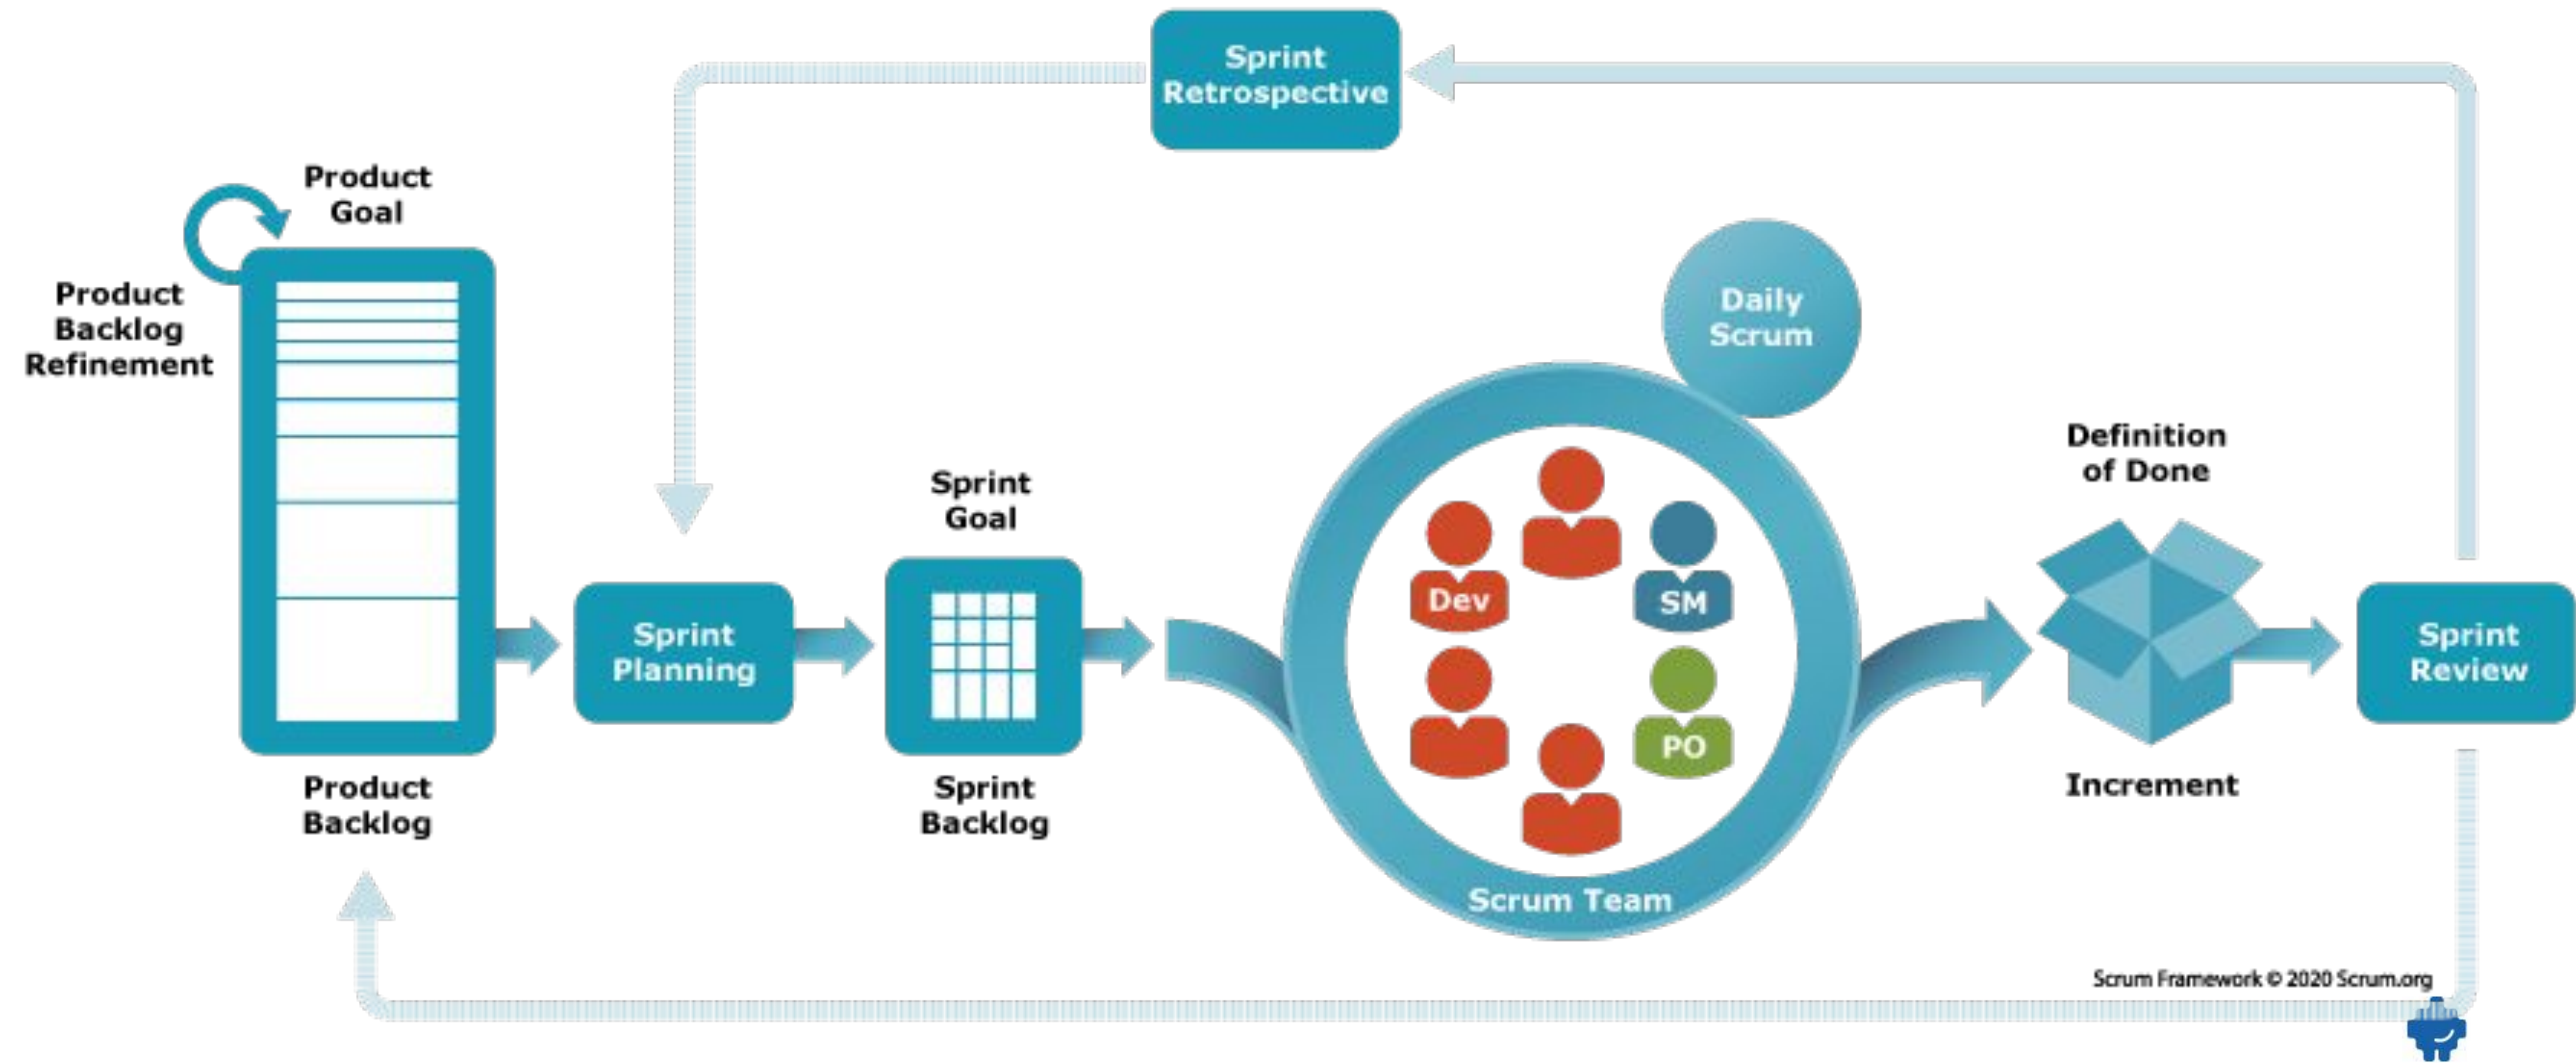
Sprint Retrospective

Product Goal

Product Backlog Refinement

Product Backlog

Sprint Planning

Sprint Goal

Sprint Backlog

Daily Scrum

Dev

SM

PO

Scrum Team

Definition of Done

Increment

Sprint Review

Scrum Framework © 2020 Scrum.org